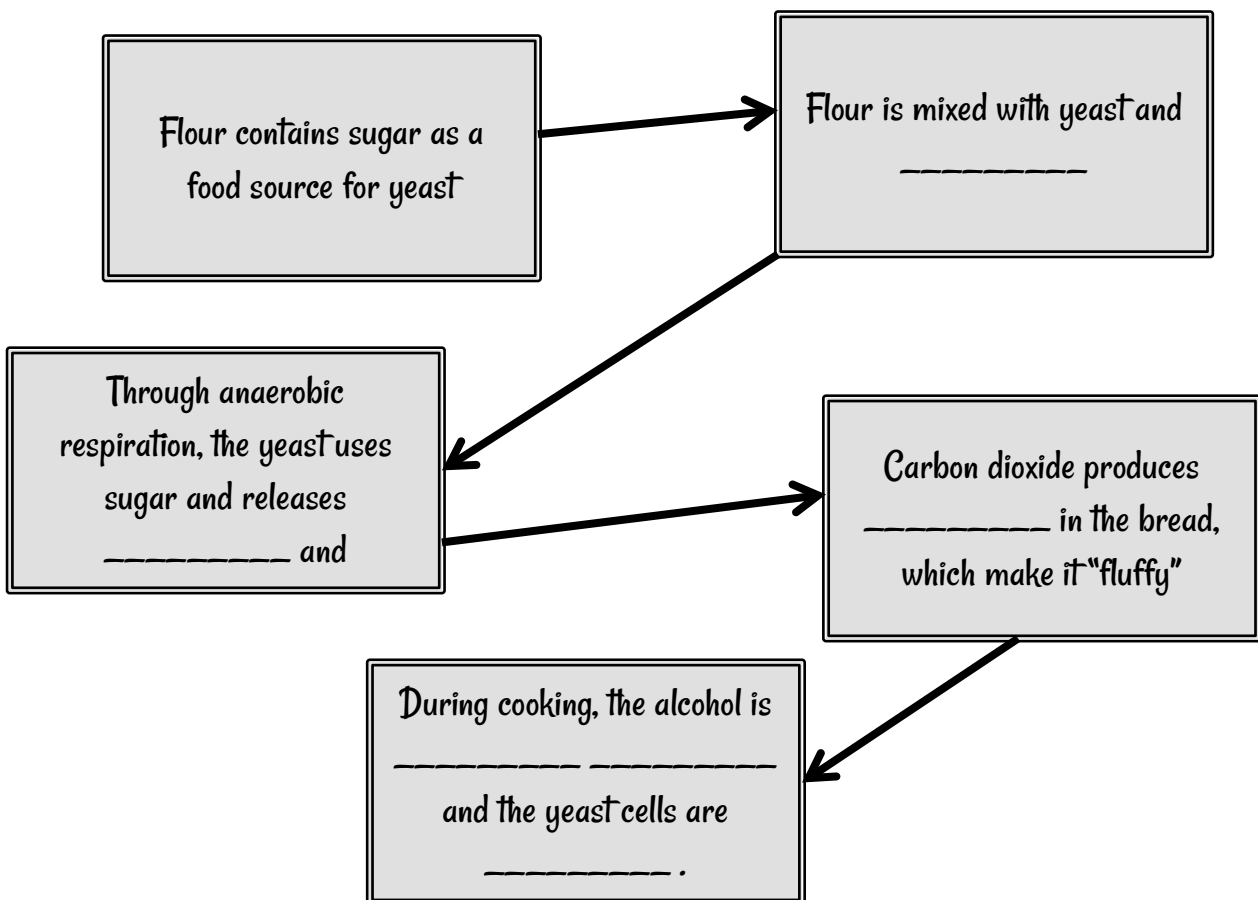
Flour contains sugar as a food source for yeast

Flour is mixed with yeast and __________

Through anaerobic respiration, the yeast uses sugar and releases __________ and

Carbon dioxide produces __________ in the bread, which make it "fluffy"

During cooking, the alcohol is __________ __________ and the yeast cells are __________ .